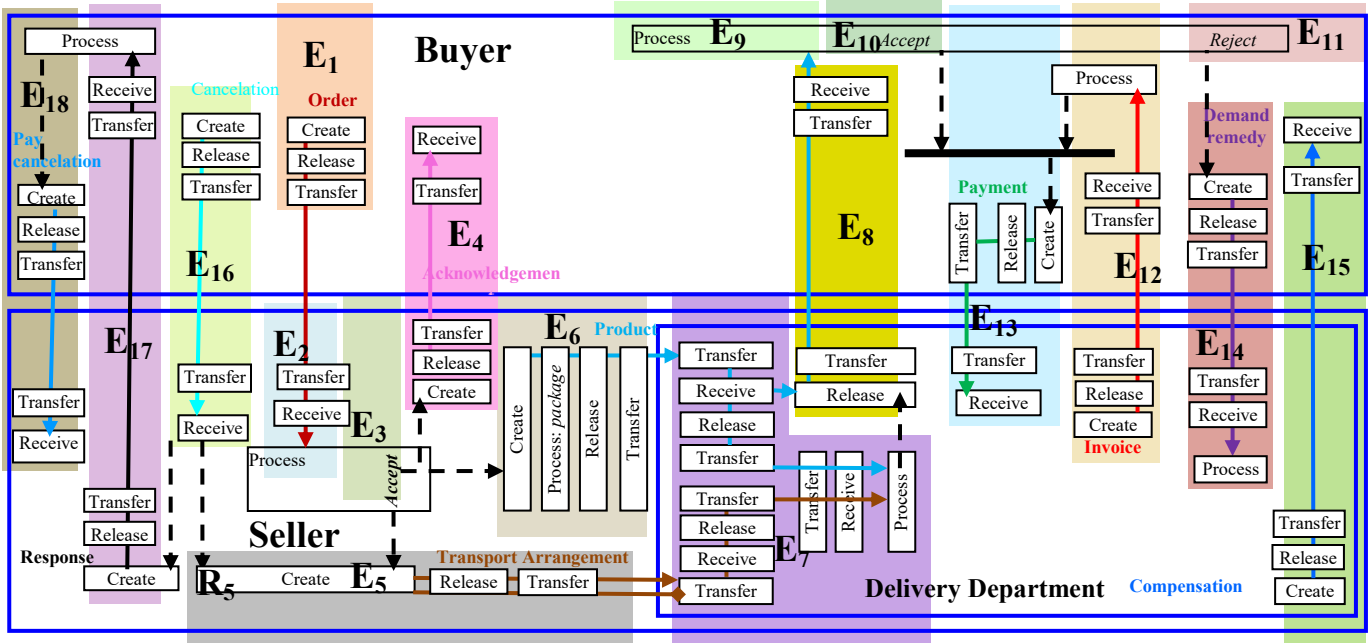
Process
$E_{18}$
Pay cancelation
Create
Release
Transfer
Transfer
Receive
Receive
Transfer
$E_{17}$
Transfer
Release
Response
Create
Cancelation
Create
Release
Transfer
$E_{16}$
Transfer
Receive
$E_1$
Order
Create
Release
Transfer
$E_2$
Transfer
Receive
$E_3$
Process
Accept
Buyer
Seller
$R_5$
Create
$E_5$
Release
Transfer
Transport Arrangement
Receive
Transfer
$E_4$
Acknowledgemen
Transfer
Release
Create
$E_6$
Product
Create
Process: package
Release
Transfer
Process
$E_9$
$E_{10}$
Accept
Reject
$E_{11}$
Receive
Transfer
$E_8$
Transfer
Release
Transfer
Receive
Release
Transfer
Transfer
Release
Receive
Transfer
$E_7$
Transfer
Receive
Process
Delivery Department
Payment
Transfer
Release
Create
$E_{13}$
Transfer
Receive
Process
Receive
Transfer
$E_{12}$
Transfer
Release
Create
Invoice
Demand remedy
Create
Release
Transfer
$E_{14}$
Transfer
Receive
Process
Compensation
Receive
Transfer
$E_{15}$
Transfer
Release
Create